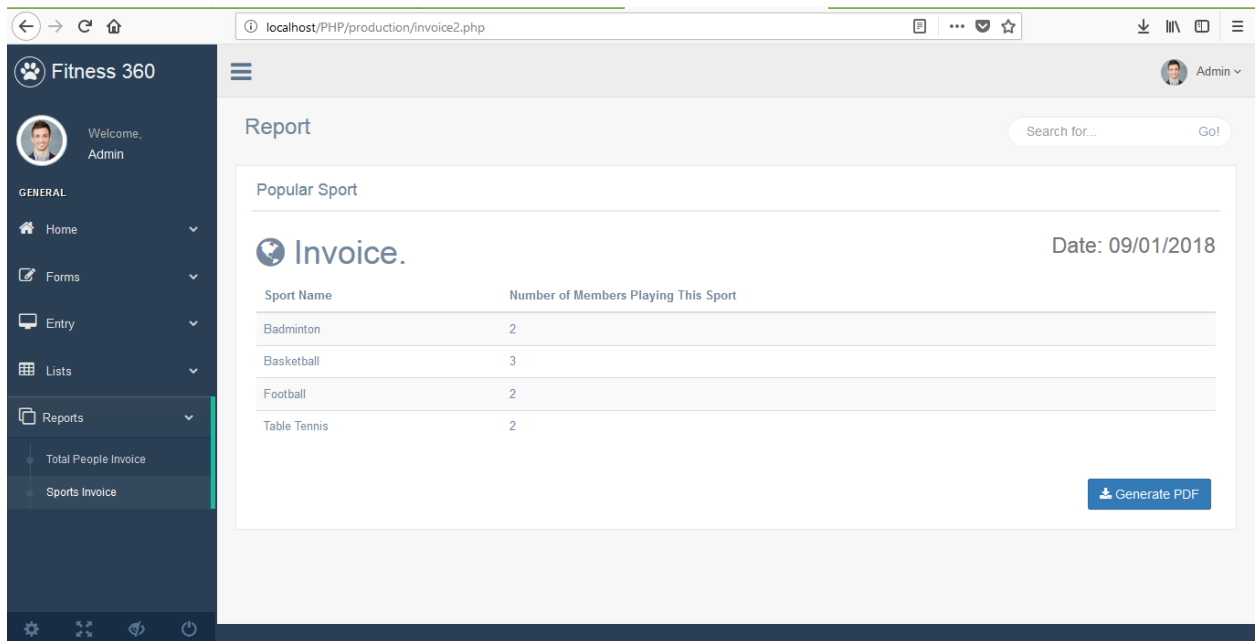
localhost/PHP/production/invoice2.php

Fitness 360

Admin

Welcome,
Admin

GENERAL

Home

Forms

Entry

Lists

Reports

Total People Invoice

Sports Invoice

Report

Search for...
Go!

Popular Sport

Invoice.

Date: 09/01/2018

| Sport Name | Number of Members Playing This Sport |
|---|---|
| Badminton | 2 |
| Basketball | 3 |
| Football | 2 |
| Table Tennis | 2 |

Generate PDF